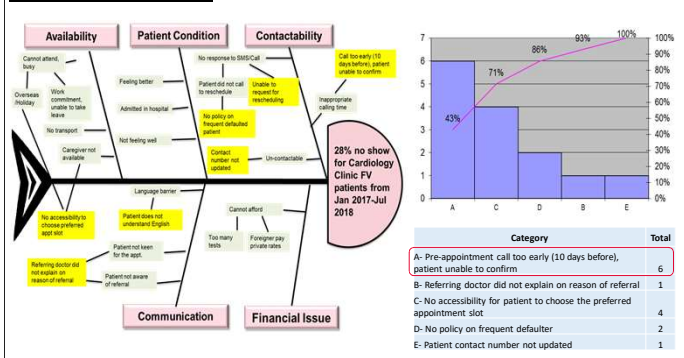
Availability

Patient Condition

Contactability

Cannot attend, busy

Work commitment, unable to take leave

Overseas /Holiday

No transport

Caregiver not available

No accessibility to choose preferred appt slot

Feeling better

Admitted in hospital

Not feeling well

Patient did not call to reschedule

No policy on frequent defaulted patient

Contact number not updated

No response to SMS/Call

Unable to request for rescheduling

Call too early (10 days before), patient unable to confirm

Inappropriate calling time

Un-contactable

28% no show for Cardiology Clinic FV patients from Jan 2017-Jul 2018

Language barrier

Patient does not understand English

Referring doctor did not explain on reason of referral

Patient not keen for the appt.

Patient not aware of referral

Cannot afford

Too many tests

Foreigner pay private rates

Communication

Financial Issue

| Category | Total |
|---|---|
| A- Pre-appointment call too early (10 days before), patient unable to confirm | 6 |
| B- Referring doctor did not explain on reason of referral | 1 |
| C- No accessibility for patient to choose the preferred appointment slot | 4 |
| D- No policy on frequent defaulter | 2 |
| E- Patient contact number not updated | 1 |

7 6 5 4 3 2 1 0

100% 90% 80% 70% 60% 50% 40% 30% 20% 10% 0%

43% 71% 86% 93% 100%

A C D B E